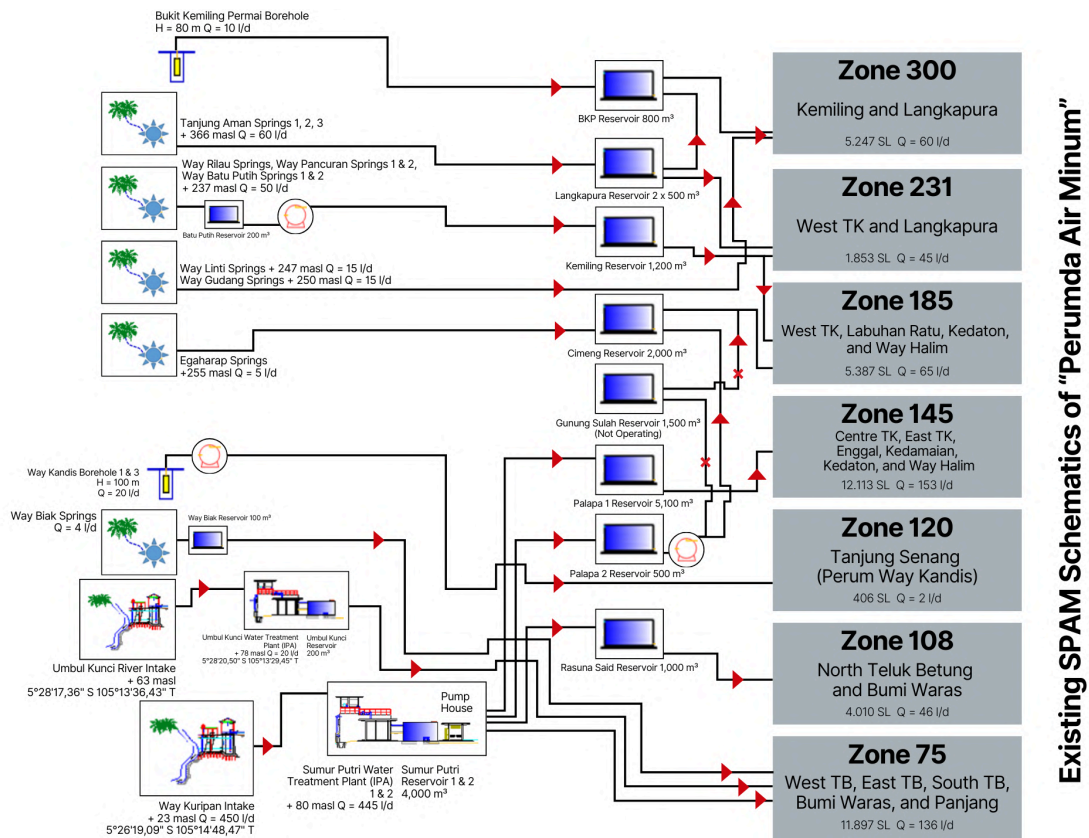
Existing SPAM Schematics of "Perumda Air Minum"

Bukit Kemiling Permai Borehole
H = 80 m Q = 10 l/d

Tanjung Aman Springs 1, 2, 3
+ 366 masl Q = 60 l/d

Way Rilau Springs, Way Pancuran Springs 1 & 2, Way Batu Putih Springs 1 & 2
+ 237 masl Q = 50 l/d

Batu Putih Reservoir 200 m³

Way Linti Springs + 247 masl Q = 15 l/d
Way Gudang Springs + 250 masl Q = 15 l/d

Egaharap Springs
+255 masl Q = 5 l/d

Way Kandis Borehole 1 & 3
H = 100 m
Q = 20 l/d

Way Biak Springs
Q = 4 l/d

Way Biak Reservoir 100 m³

Umbul Kunci River Intake
+ 63 masl
5°28'17,36" S 105°13'36,43" T

Umbul Kunci Water Treatment Plant (IPA)
+ 78 masl Q = 20 l/d
5°28'20,50" S 105°13'29,45" T

Umbul Kunci Reservoir
200 m³

Way Kuripan Intake
+ 23 masl Q = 450 l/d
5°26'19,09" S 105°14'48,47" T

Pump House

Sumur Putri Water Treatment Plant (IPA)
1 & 2
+ 80 masl Q = 445 l/d

Sumur Putri Reservoir 1 & 2
4,000 m³

BKP Reservoir 800 m³
Langkapura Reservoir 2 x 500 m³
Kemiling Reservoir 1,200 m³
Cimeng Reservoir 2,000 m³
Gunung Sulah Reservoir 1,500 m³
(Not Operating)
Palapa 1 Reservoir 5,100 m³
Palapa 2 Reservoir 500 m³
Rasuna Said Reservoir 1,000 m³

Zone 300
Kemiling and Langkapura
5.247 SL Q = 60 l/d

Zone 231
West TK and Langkapura
1.853 SL Q = 45 l/d

Zone 185
West TK, Labuhan Ratu, Kedaton, and Way Halim
5.387 SL Q = 65 l/d

Zone 145
Centre TK, East TK, Enggal, Kedamaian, Kedaton, and Way Halim
12.113 SL Q = 153 l/d

Zone 120
Tanjung Senang
(Perum Way Kandis)
406 SL Q = 2 l/d

Zone 108
North Teluk Betung and Bumi Waras
4.010 SL Q = 46 l/d

Zone 75
West TB, East TB, South TB, Bumi Waras, and Panjang
11.897 SL Q = 136 l/d